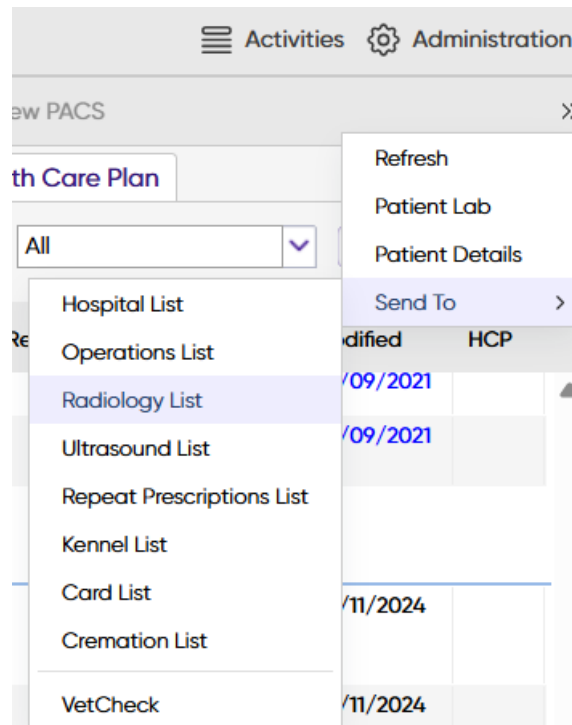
Activities Administration

ew PACS

th Care Plan

All

Re

Refresh

Patient Lab

Patient Details

Send To >

odified HCP

/09/2021

/09/2021

/11/2024

/11/2024

Hospital List

Operations List

Radiology List

Ultrasound List

Repeat Prescriptions List

Kennel List

Card List

Cremation List

VetCheck